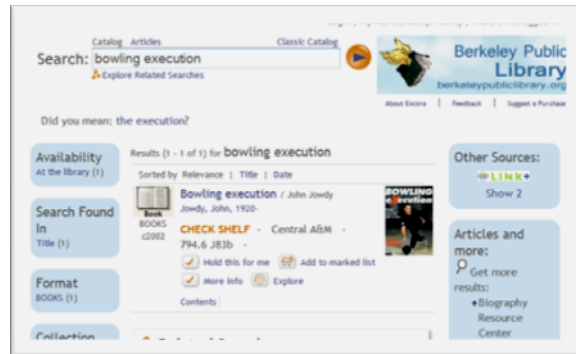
Catalog Articles Classic Catalog

Search: bowling execution

Explore Related Searches

Berkeley Public Library
berkeleypubliclibrary.org

About Encore Feedback Suggest a Purchase

Did you mean: the execution?

Availability
At the library (1)

Search Found In
Title (1)

Format
BOOKS (1)

Collection

Results (1 - 1 of 1) for bowling execution

Sorted by Relevance | Title | Date

Book
BOOKS
c2002

Bowling execution / John Jowdy
Jowdy, John, 1920-

CHECK SHELF - Central A&M - 794.6 J83b -

Hold this for me Add to marked list

More info Explore

Contents

BOWLING execution

Other Sources:
LINK+
Show 2

Articles and more:
Get more results:
•Biography Resource Center